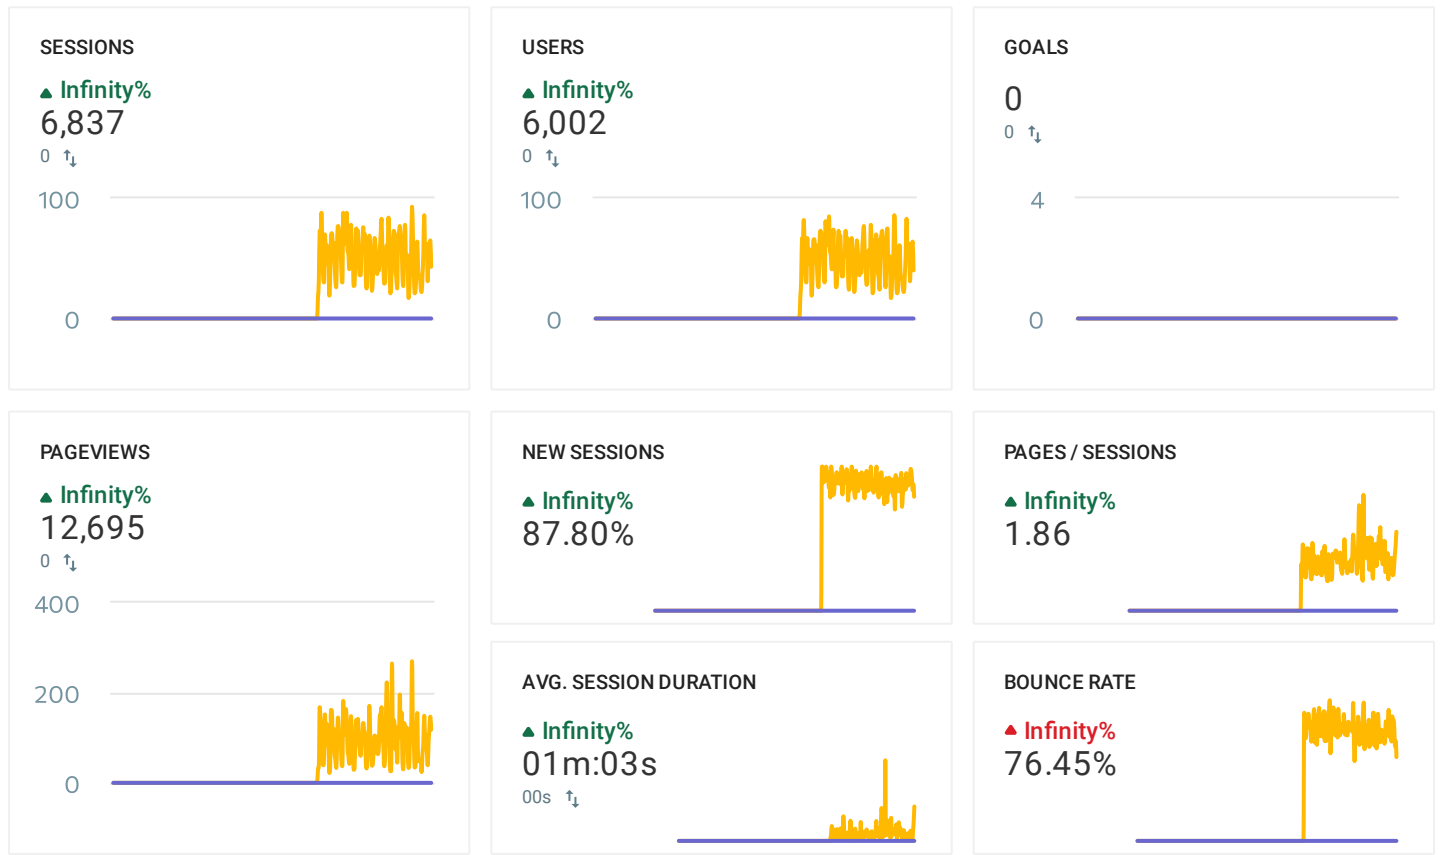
SESSIONS
Infinity%
6,837
0

100
0

USERS
Infinity%
6,002
0

100
0

GOALS
0
0

4
0

PAGEVIEWS
Infinity%
12,695
0

400
200
0

NEW SESSIONS
Infinity%
87.80%

PAGES / SESSIONS
Infinity%
1.86

AVG. SESSION DURATION
Infinity%
01m:03s
00s

BOUNCE RATE
Infinity%
76.45%